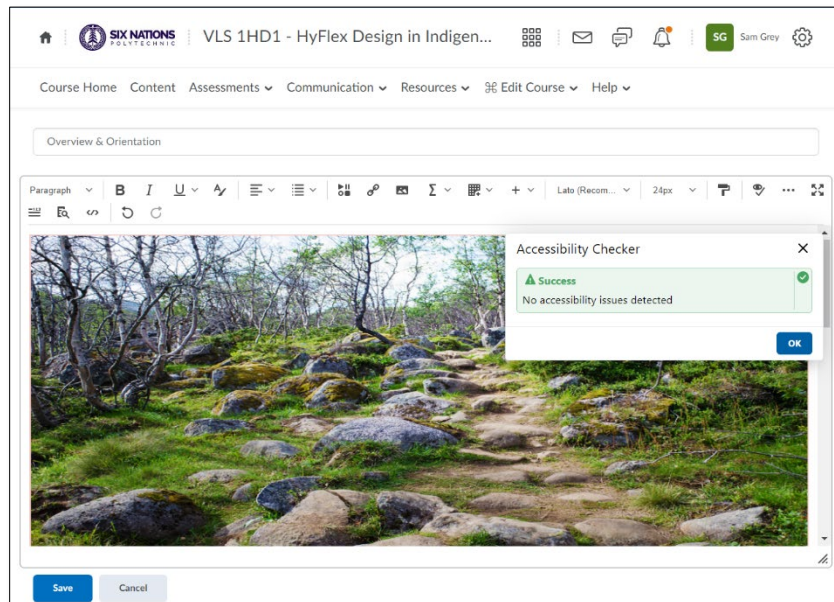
SIX NATIONS POLYTECHNIC VLS 1HD1 - HyFlex Design in Indigen...

SG Sam Grey

Course Home Content Assessments Communication Resources ⌘ Edit Course Help

Overview & Orientation

Paragraph B I U Lato (Recom... 24px

Accessibility Checker

Success
No accessibility issues detected

OK

Save Cancel